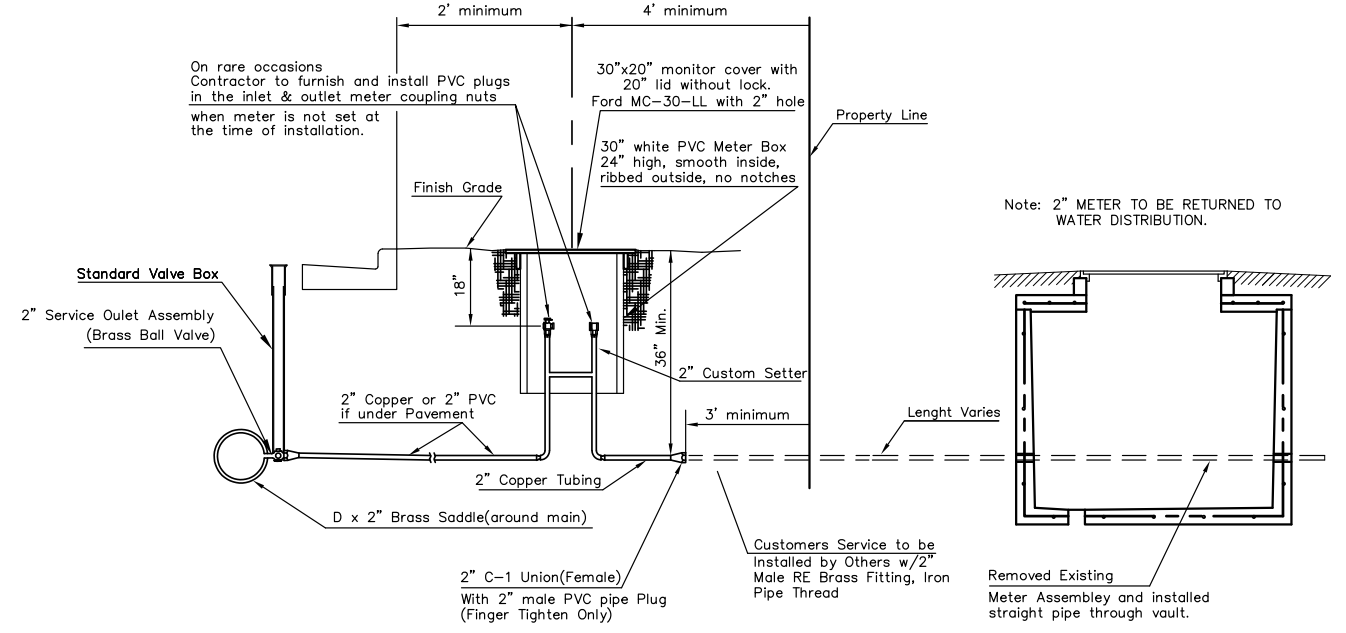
2' minimum

4' minimum

On rare occasions
Contractor to furnish and install PVC plugs in the inlet & outlet meter coupling nuts
when meter is not set at the time of installation.

30"x20" monitor cover with 20" lid without lock.
Ford MC-30-LL with 2" hole

Property Line

30" white PVC Meter Box
24" high, smooth inside, ribbed outside, no notches

Finish Grade

Note: 2" METER TO BE RETURNED TO WATER DISTRIBUTION.

18"

36" Min.

Standard Valve Box

2" Service Oulet Assembly
(Brass Ball Valve)

2" Custom Setter

2" Copper or 2" PVC
if under Pavement

3' minimum

Lenght Varies

2" Copper Tubing

D x 2" Brass Saddle(around main)

Customers Service to be Installed by Others w/2" Male RE Brass Fitting, Iron Pipe Thread

2" C-1 Union(Female)
With 2" male PVC pipe Plug
(Finger Tighten Only)

Removed Existing
Meter Assembley and installed straight pipe through vault.